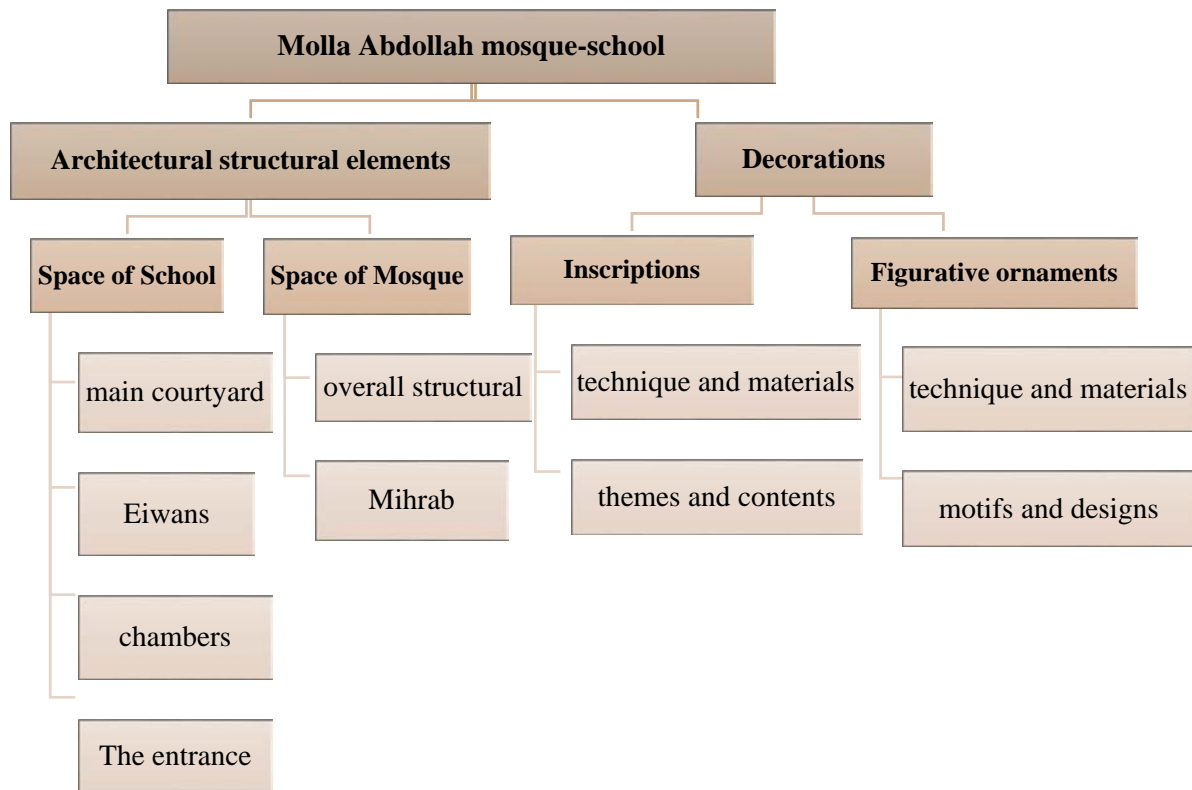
Molla Abdollah mosque-school

Architectural structural elements

Decorations

Space of School

Space of Mosque

Inscriptions

Figurative ornaments

main courtyard

Eiwans

chambers

The entrance

overall structural

Mihrab

technique and materials

themes and contents

technique and materials

motifs and designs